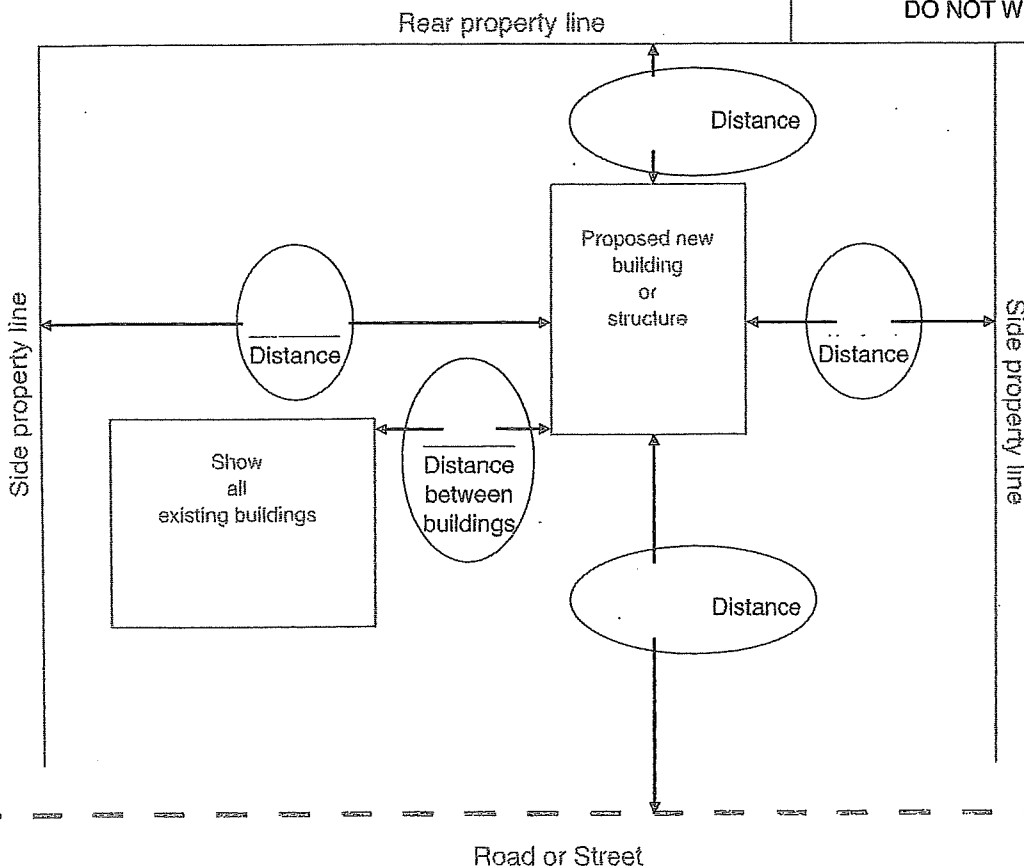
Rear property line

DO NOT W

Distance

Proposed new building or structure

Side property line

Distance

Distance

Side property line

Show all existing buildings

Distance between buildings

Distance

Road or Street